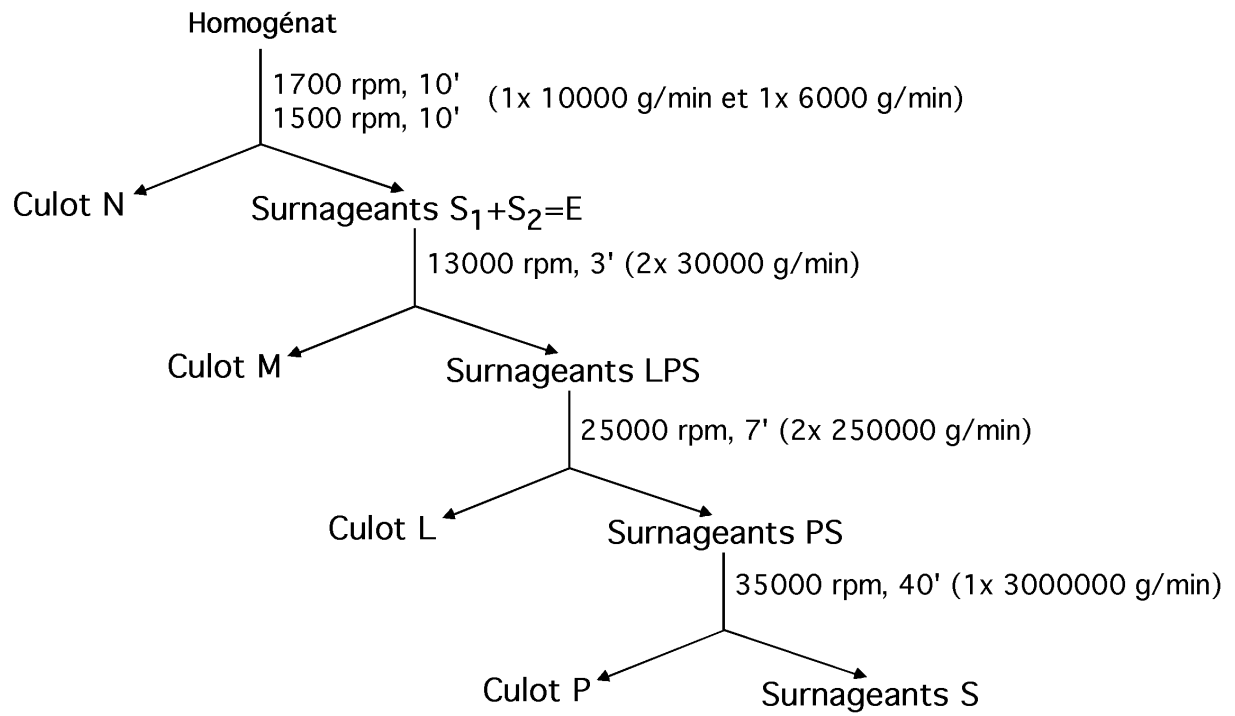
Homogénat

1700 rpm, 10'
1500 rpm, 10' (1x 10000 g/min et 1x 6000 g/min)

Culot N

Surnageants $S_1+S_2=E$

13000 rpm, 3' (2x 30000 g/min)

Culot M

Surnageants LPS

25000 rpm, 7' (2x 250000 g/min)

Culot L

Surnageants PS

35000 rpm, 40' (1x 3000000 g/min)

Culot P

Surnageants S